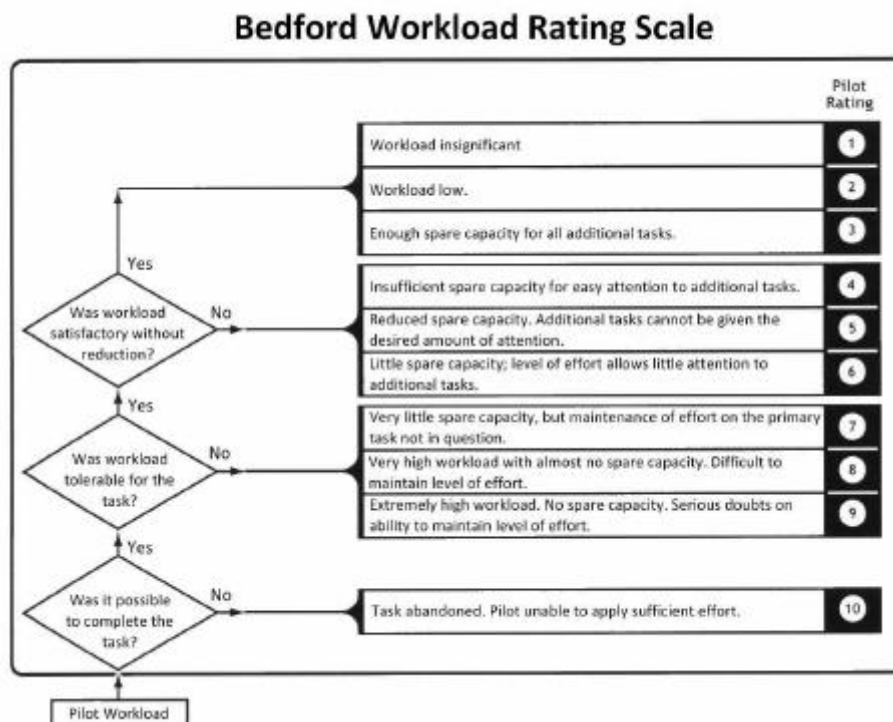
Bedford Workload Rating Scale

Pilot Rating

Workload insignificant 1

Workload low. 2

Enough spare capacity for all additional tasks. 3

Yes

Was workload satisfactory without reduction?

No

Insufficient spare capacity for easy attention to additional tasks. 4

Reduced spare capacity. Additional tasks cannot be given the desired amount of attention. 5

Little spare capacity; level of effort allows little attention to additional tasks. 6

Yes

Was workload tolerable for the task?

No

Very little spare capacity, but maintenance of effort on the primary task not in question. 7

Very high workload with almost no spare capacity. Difficult to maintain level of effort. 8

Extremely high workload. No spare capacity. Serious doubts on ability to maintain level of effort. 9

Yes

Was it possible to complete the task?

No

Task abandoned. Pilot unable to apply sufficient effort. 10

Pilot Workload